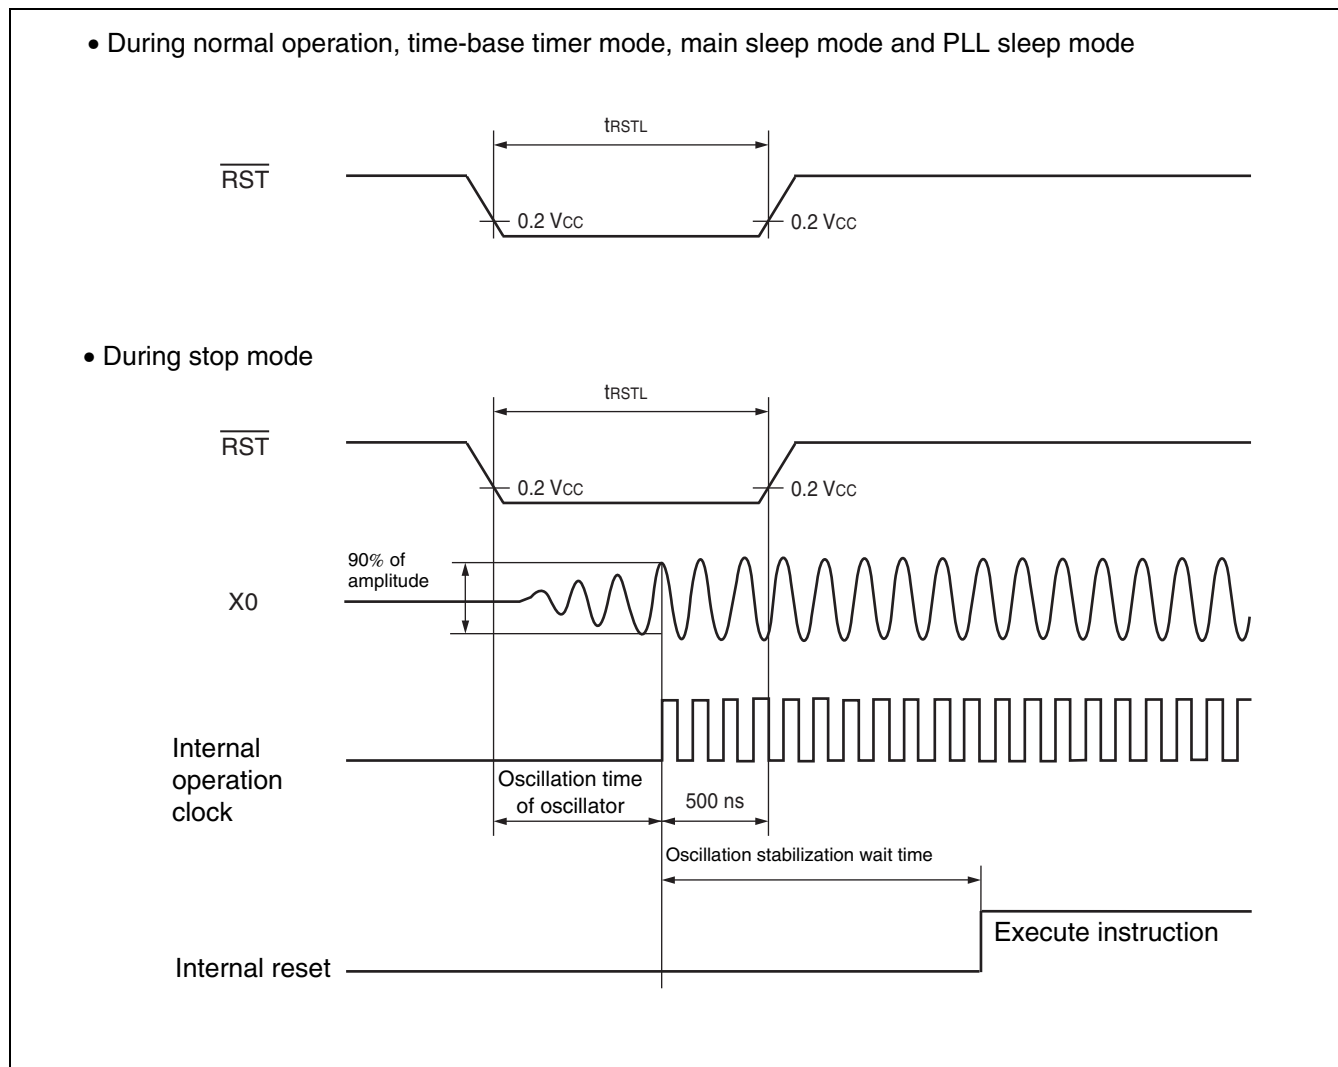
• During normal operation, time-base timer mode, main sleep mode and PLL sleep mode

$t_{RSTL}$

$\overline{RST}$

0.2 VCC

0.2 VCC

• During stop mode

$t_{RSTL}$

$\overline{RST}$

0.2 VCC

0.2 VCC

90% of amplitude

X0

Internal operation clock

Oscillation time of oscillator

500 ns

Oscillation stabilization wait time

Execute instruction

Internal reset